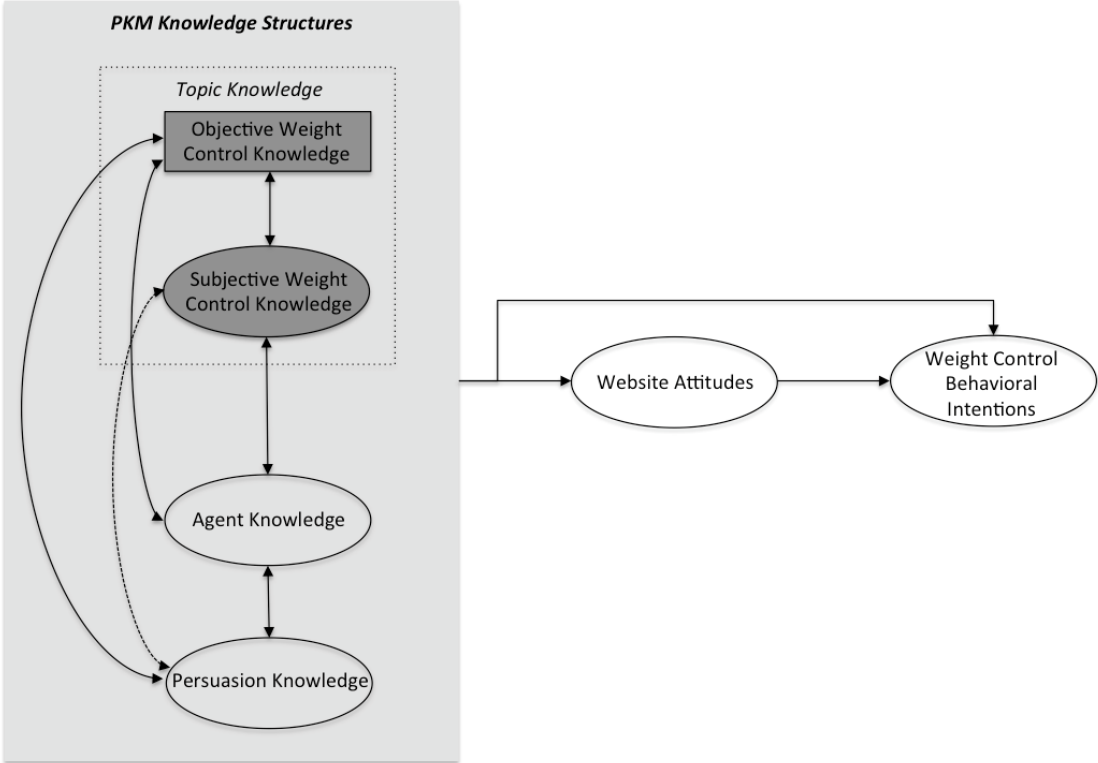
PKM Knowledge Structures

Topic Knowledge

Objective Weight Control Knowledge

Subjective Weight Control Knowledge

Agent Knowledge

Persuasion Knowledge

Website Attitudes

Weight Control Behavioral Intentions